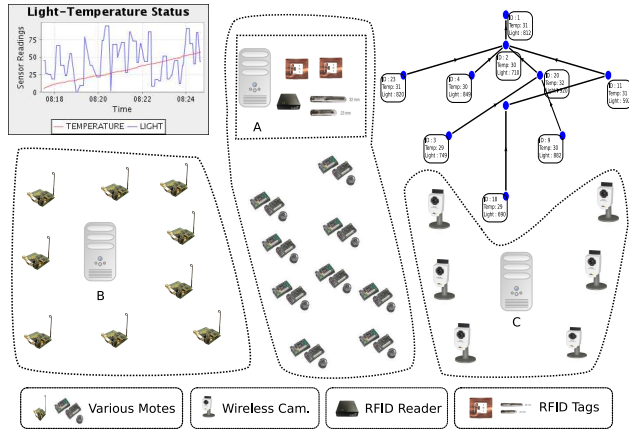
Light-Temperature Status

Sensor Readings

100
75
50
25
0

08:18 08:20 08:22 08:24

Time

TEMPERATURE LIGHT

A

B

C

ID : 1
Temp : 31
Light : 812

ID : 23
Temp : 31
Light : 820

ID : 4
Temp : 30
Light : 649

ID : 2
Temp : 30
Light : 718

ID : 20
Temp : 33
Light : 820

ID : 11
Temp : 31
Light : 592

ID : 3
Temp : 29
Light : 749

ID : 9
Temp : 30
Light : 882

ID : 18
Temp : 29
Light : 690

Various Motes

Wireless Cam.

RFID Reader

RFID Tags